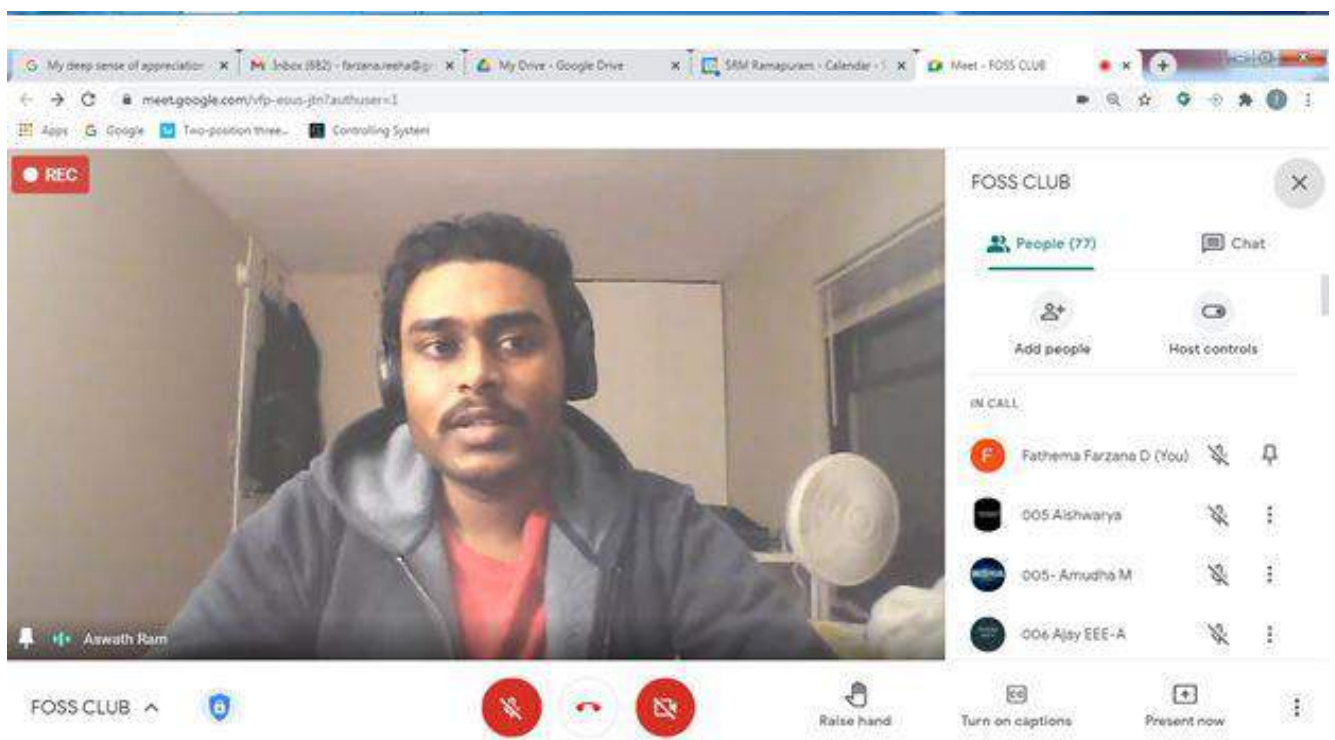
G My deep sense of appreciation ×
M Inbox (882) - farzanareeha@g ×
My Drive - Google Drive ×
SRM Ramapuram - Calendar - ×
Meet - FOSS CLUB ×
+

meet.google.com/vfp-eous-jtn?authuser=1

Apps G Google Two-position three... Controlling System

REC

Aswath Ram

FOSS CLUB ×

People (77) Chat

Add people Host controls

IN CALL

F Fathema Farzana D (You)

005 Aishwarya

005- Amudha M

006 Ajay EEE-A

FOSS CLUB ^

Raise hand Turn on captions Present now